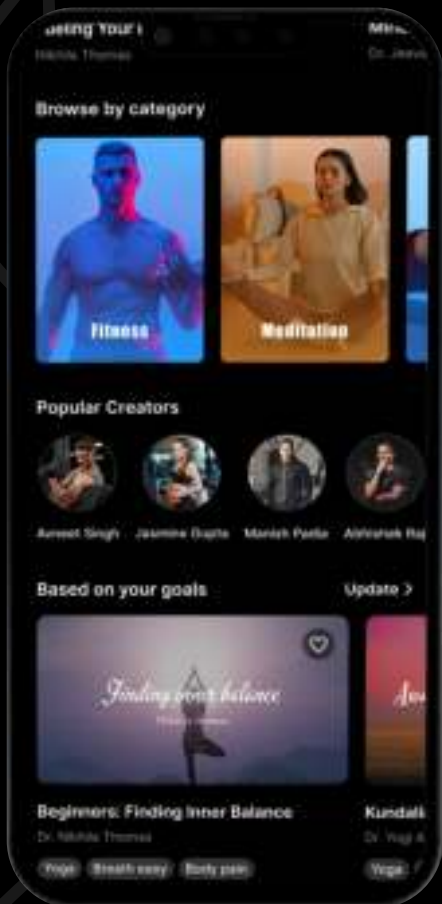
Being Your
Nikhila Thomas

Mind
Dr. Jeevi

Browse by category

Fitness

Meditation

Popular Creators

Avneet Singh
Jasmine Gupta
Manish Pedia
Abhishek Raj

Based on your goals

Update >

Finding your balance

Beginners: Finding Inner Balance
Dr. Nikhila Thomas

Yoga
Breath easy
Body pain

Awa

Kundali
Dr. Yogi A

Yoga